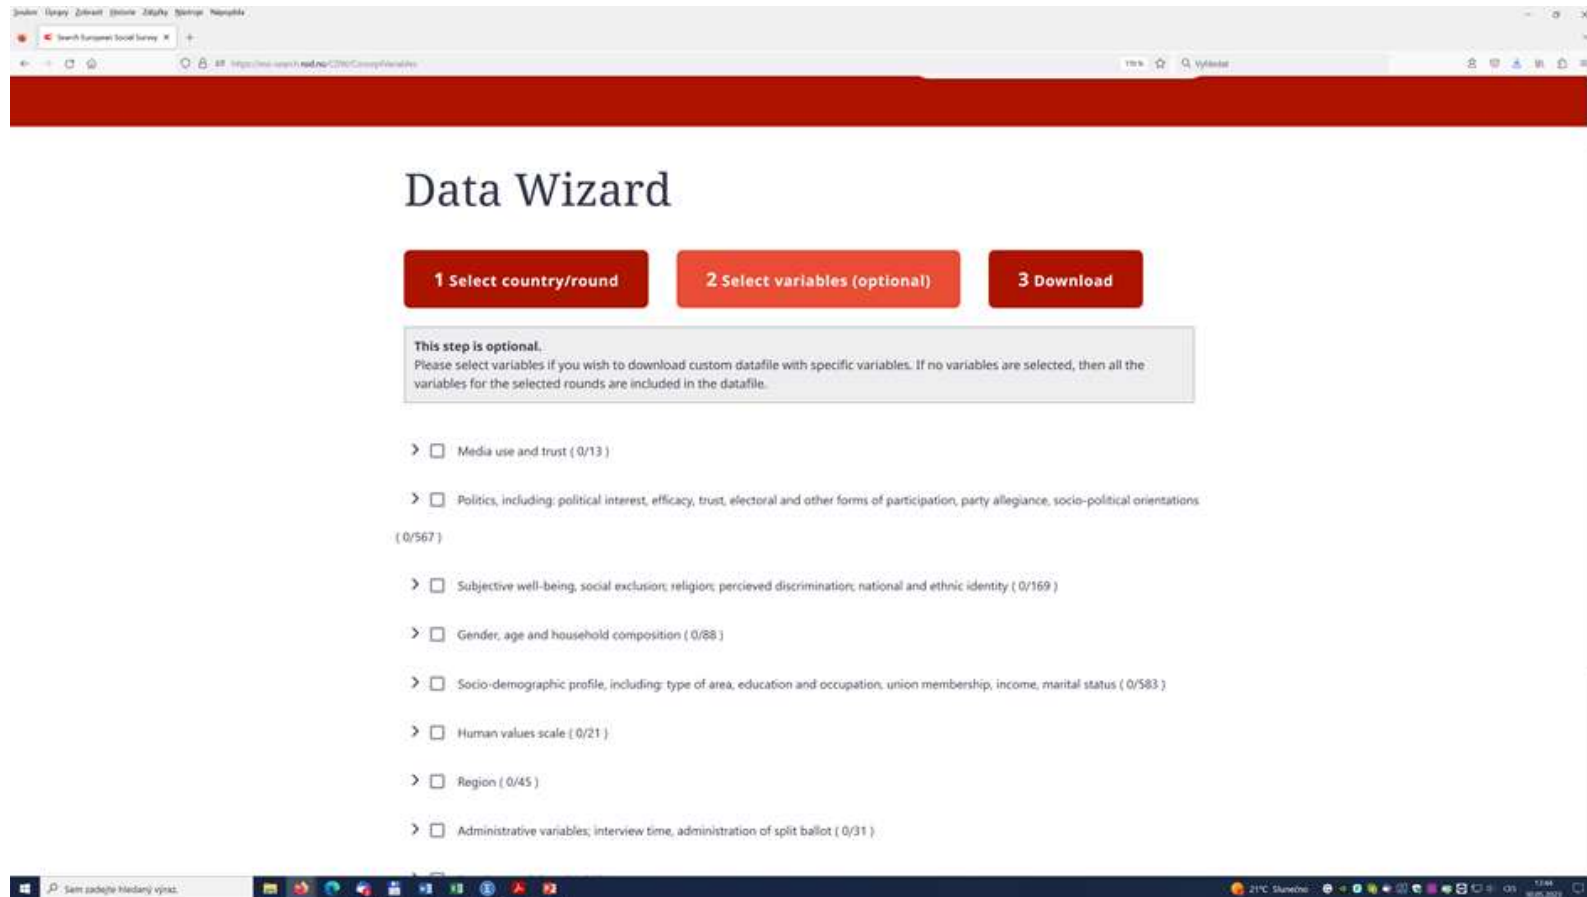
Soubor Úpravy Zobrazit Historie Záložky Nástroje Nápověda

Search European Social Survey

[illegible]

Vyhledat

Data Wizard

1 Select country/round

2 Select variables (optional)

3 Download

This step is optional.
Please select variables if you wish to download custom datafile with specific variables. If no variables are selected, then all the variables for the selected rounds are included in the datafile.

Media use and trust ( 0/13 )

Politics, including: political interest, efficacy, trust, electoral and other forms of participation, party allegiance, socio-political orientations ( 0/567 )

Subjective well-being, social exclusion; religion; percieved discrimination; national and ethnic identity ( 0/169 )

Gender, age and household composition ( 0/88 )

Socio-demographic profile, including: type of area, education and occupation, union membership, income, marital status ( 0/583 )

Human values scale ( 0/21 )

Region ( 0/45 )

Administrative variables; interview time, administration of split ballot ( 0/31 )

Sem zadejte hledaný výraz

21°C Slunečno